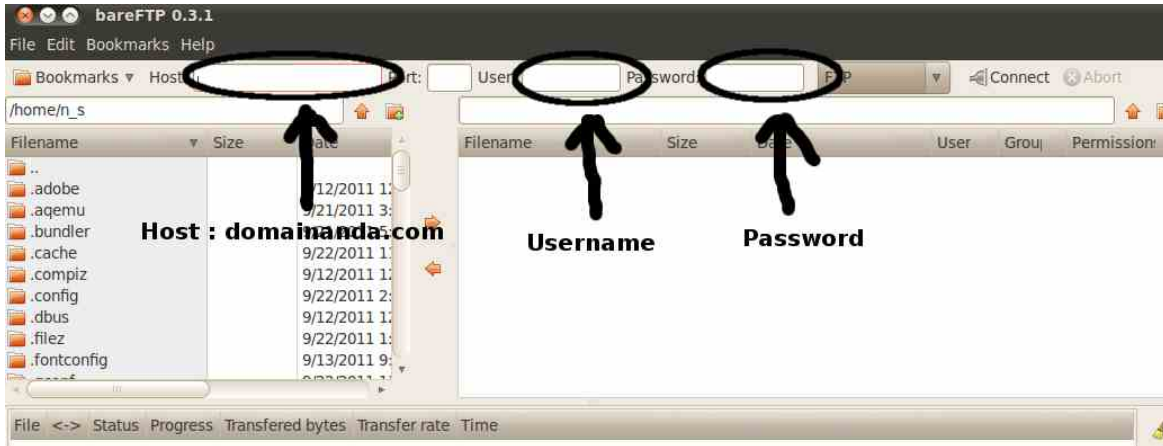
bareFTP 0.3.1
File Edit Bookmarks Help
Bookmarks ▾ Host: Port: User Password: FTP Connect Abort
/home/n_s
Filename Size Date
..
.adobe 9/12/2011 1:
.aqemu 9/21/2011 3:
.bundler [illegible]
.cache 9/22/2011 1:
.compiz 9/12/2011 1:
.config 9/22/2011 2:
.dbus 9/12/2011 1:
.filez 9/22/2011 1:
.fontconfig 9/13/2011 9:
Filename Size Date User Group Permissions
Host : domainanda.com
Username
Password
File <-> Status Progress Transfered bytes Transfer rate Time